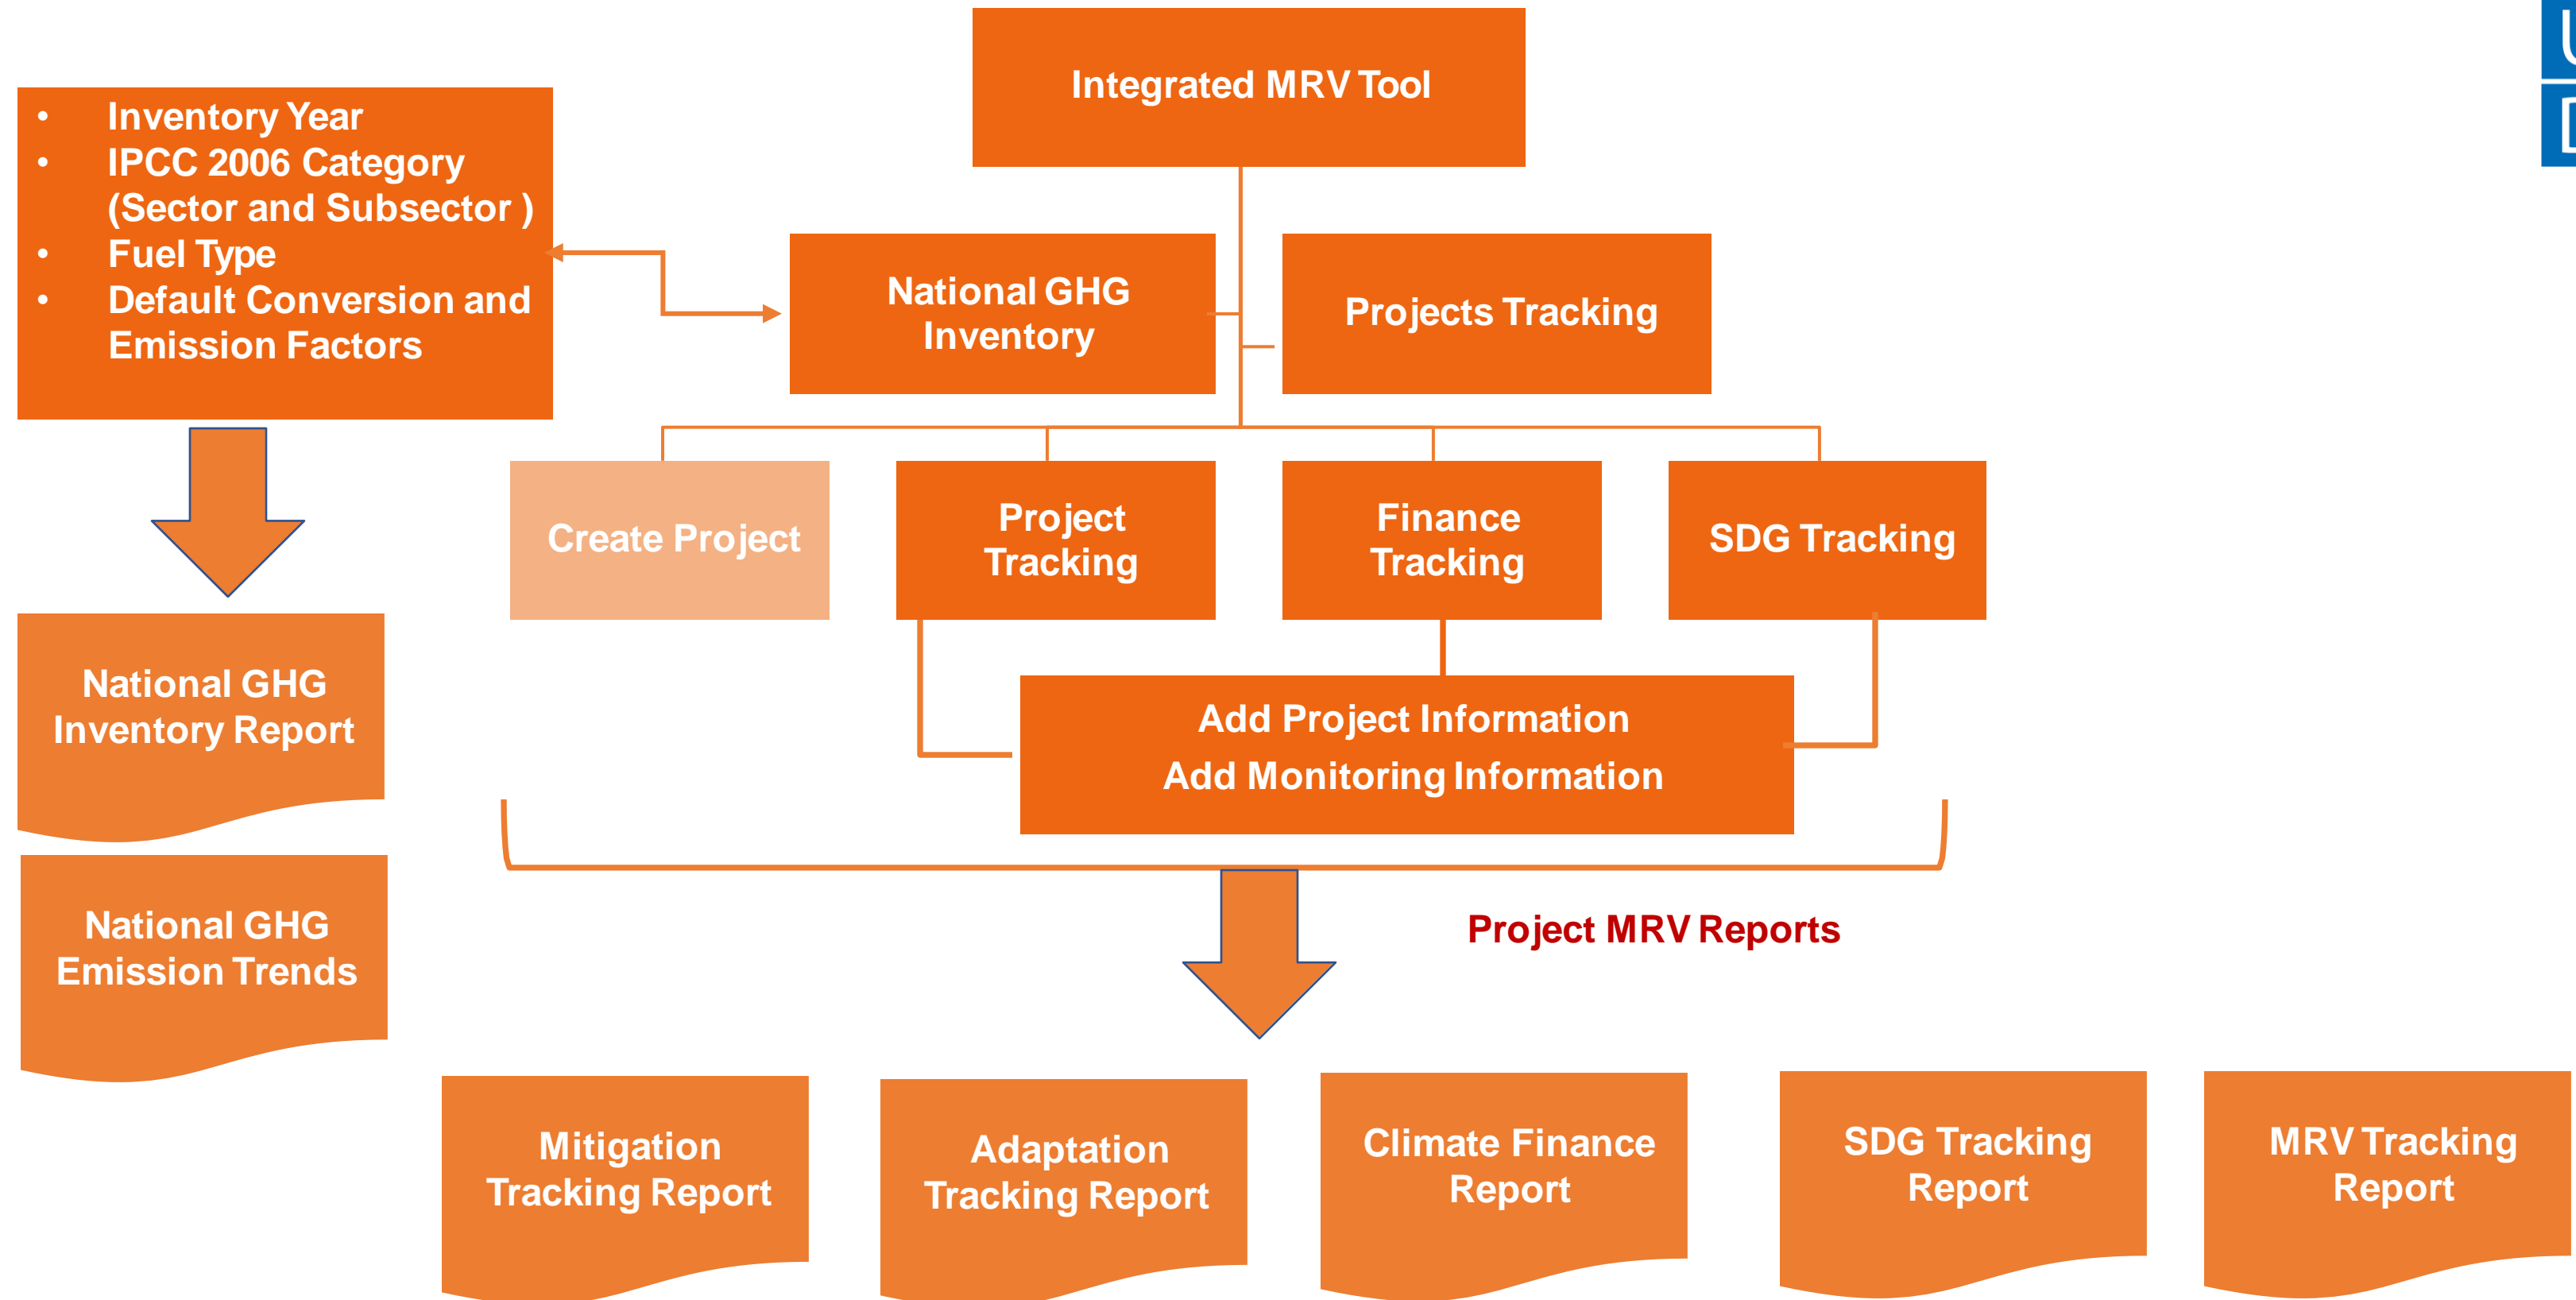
Integrated MRV Tool

- Inventory Year
- IPCC 2006 Category (Sector and Subsector )
- Fuel Type
- Default Conversion and Emission Factors

National GHG Inventory

Projects Tracking

Create Project

Project Tracking

Finance Tracking

SDG Tracking

Add Project Information
Add Monitoring Information

National GHG Inventory Report

National GHG Emission Trends

Project MRV Reports

Mitigation Tracking Report

Adaptation Tracking Report

Climate Finance Report

SDG Tracking Report

MRV Tracking Report